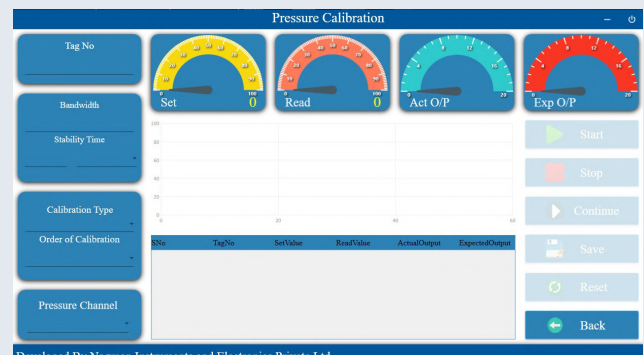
Pressure Calibration

Tag No

Bandwidth

Stability Time

Calibration Type

Order of Calibration

Pressure Channel

Set 0

Read 0

Act O/P

Exp O/P

100
80
60
40
20
0
0
20
40
60

Start

Stop

Continue

Save

Reset

Back

| SNo | TagNo | SetValue | ReadValue | ActualOutput | ExpectedOutput |
|---|---|---|---|---|---|

Developed By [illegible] Instruments and Electronics Private Ltd